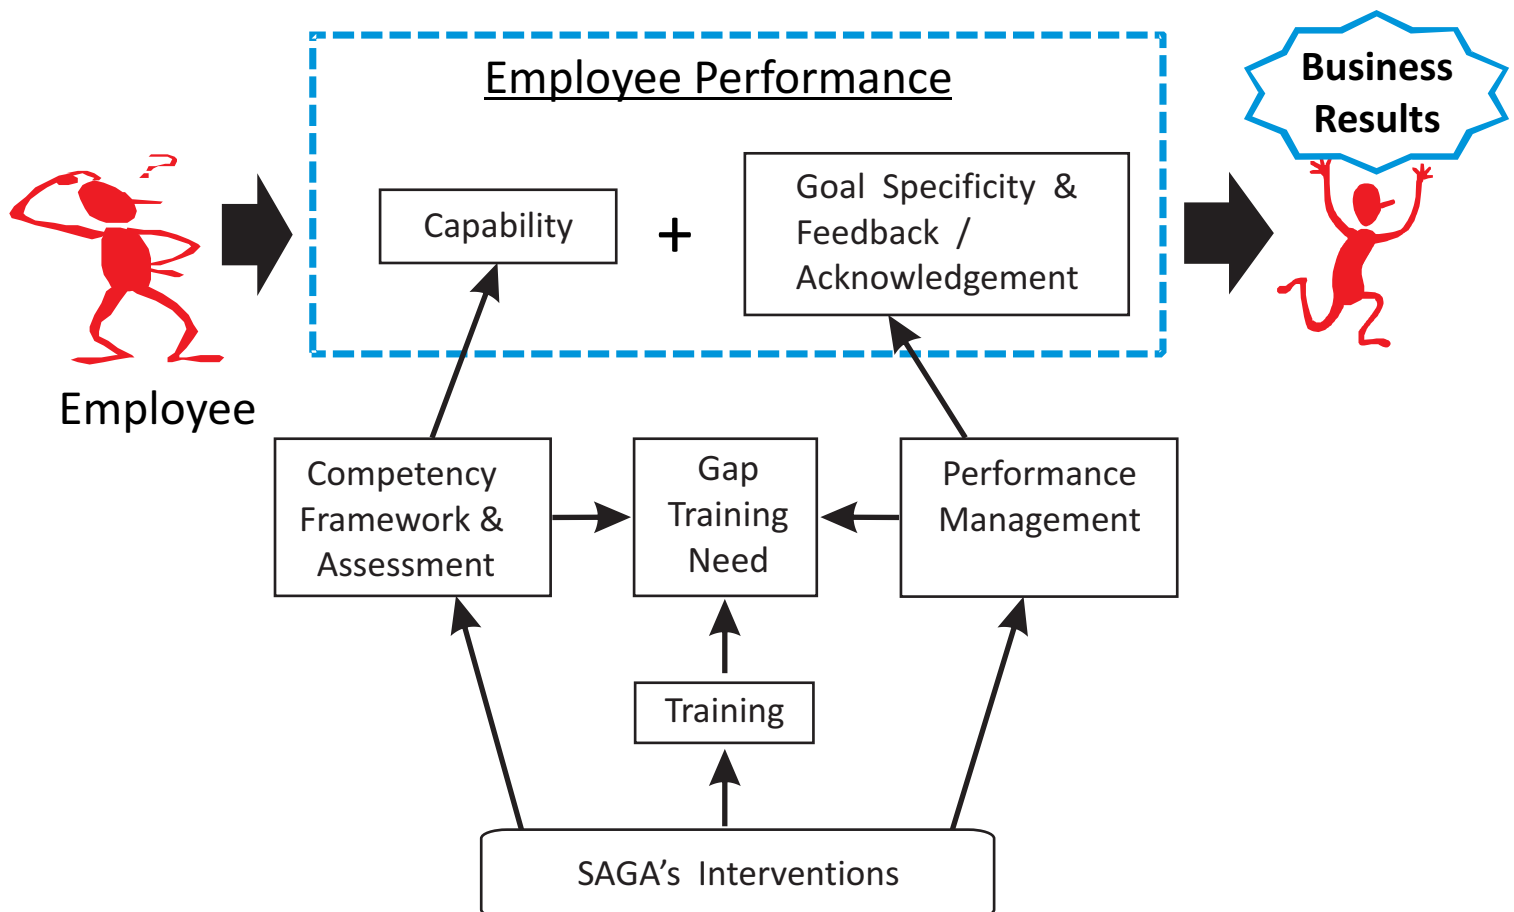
Employee Performance

Business Results

Capability

+

Goal Specificity & Feedback / Acknowledgement

Employee

Competency Framework & Assessment

Gap Training Need

Performance Management

Training

SAGA's Interventions